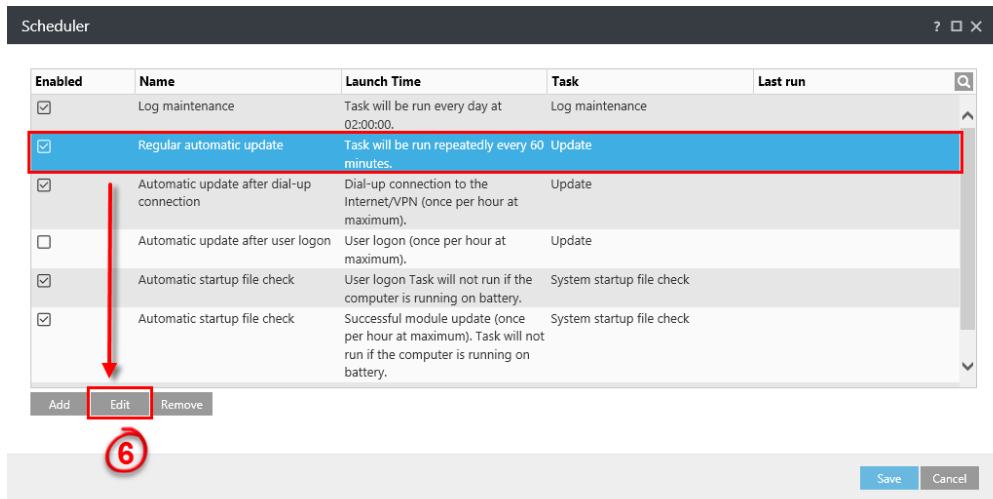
Scheduler ? □ ✕

| Enabled | Name | Launch Time | Task | Last run |
|---|---|---|---|---|
| ☑ | Log maintenance | Task will be run every day at 02:00:00. | Log maintenance | |
| ☑ | Regular automatic update | Task will be run repeatedly every 60 minutes. | Update | |
| ☑ | Automatic update after dial-up connection | Dial-up connection to the Internet/VPN (once per hour at maximum). | Update | |
| ☐ | Automatic update after user logon | User logon (once per hour at maximum). | Update | |
| ☑ | Automatic startup file check | User logon Task will not run if the computer is running on battery. | System startup file check | |
| ☑ | Automatic startup file check | Successful module update (once per hour at maximum). Task will not run if the computer is running on battery. | System startup file check | |

Add Edit Remove

6

Save Cancel